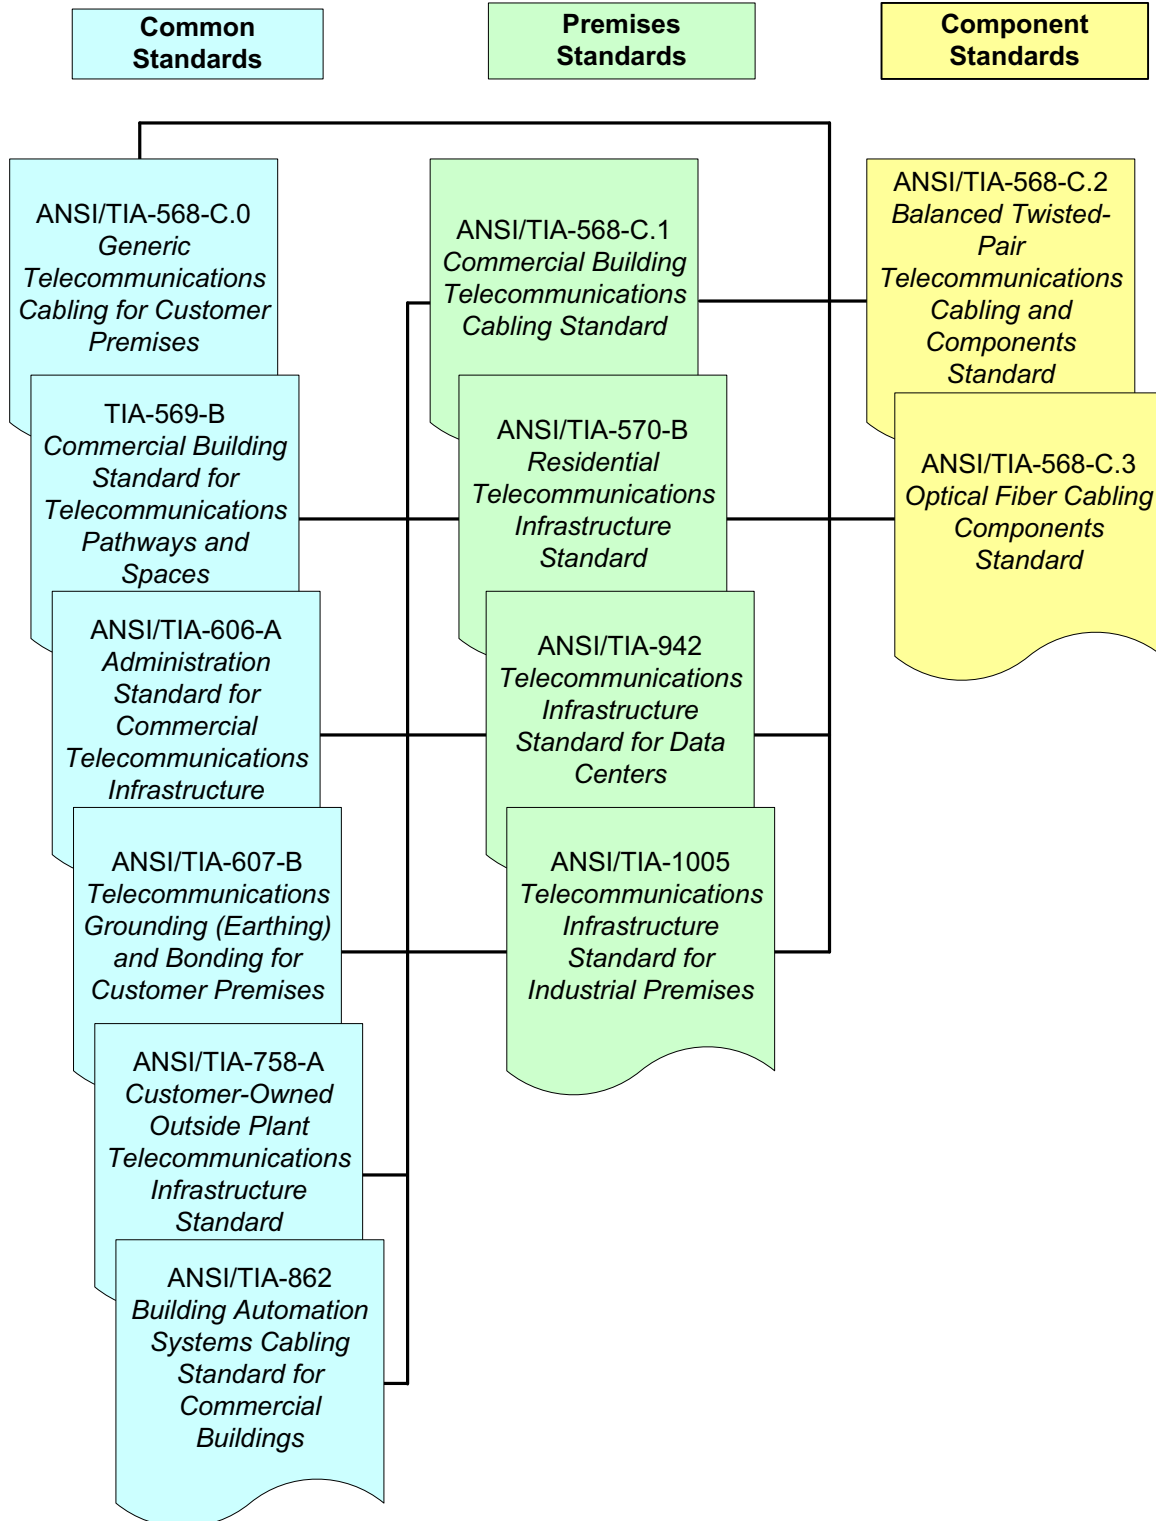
Common Standards

Premises Standards

Component Standards

ANSI/TIA-568-C.0
Generic Telecommunications Cabling for Customer Premises

TIA-569-B
Commercial Building Standard for Telecommunications Pathways and Spaces

ANSI/TIA-606-A
Administration Standard for Commercial Telecommunications Infrastructure

ANSI/TIA-607-B
Telecommunications Grounding (Earthing) and Bonding for Customer Premises

ANSI/TIA-758-A
Customer-Owned Outside Plant Telecommunications Infrastructure Standard

ANSI/TIA-862
Building Automation Systems Cabling Standard for Commercial Buildings

ANSI/TIA-568-C.1
Commercial Building Telecommunications Cabling Standard

ANSI/TIA-570-B
Residential Telecommunications Infrastructure Standard

ANSI/TIA-942
Telecommunications Infrastructure Standard for Data Centers

ANSI/TIA-1005
Telecommunications Infrastructure Standard for Industrial Premises

ANSI/TIA-568-C.2
Balanced Twisted-Pair Telecommunications Cabling and Components Standard

ANSI/TIA-568-C.3
Optical Fiber Cabling Components Standard